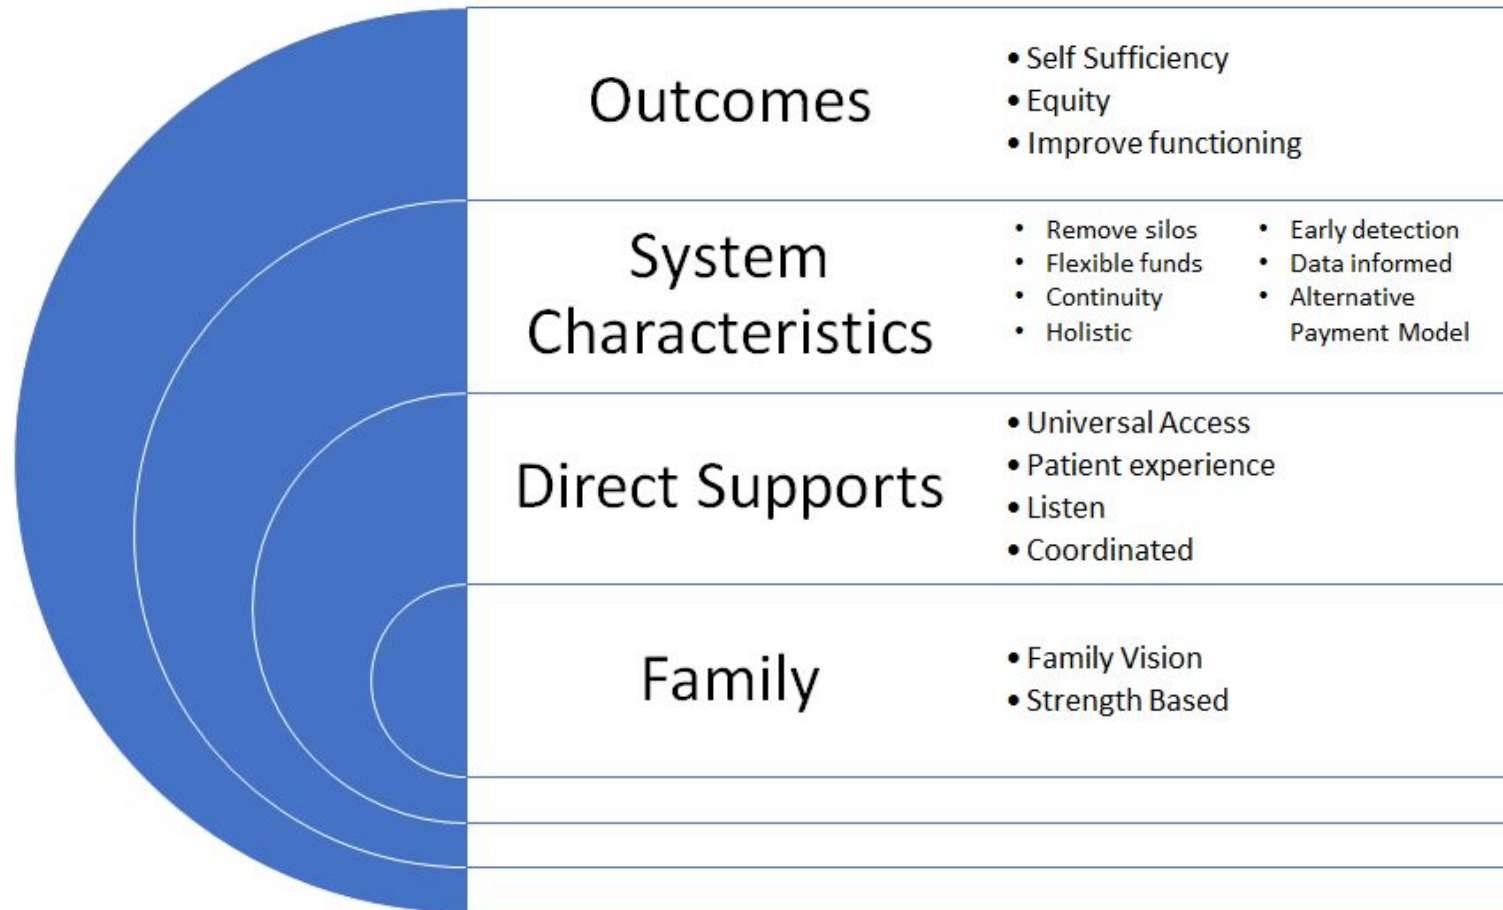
Outcomes

• Self Sufficiency
• Equity
• Improve functioning

System Characteristics

• Remove silos
• Flexible funds
• Continuity
• Holistic

• Early detection
• Data informed
• Alternative Payment Model

Direct Supports

• Universal Access
• Patient experience
• Listen
• Coordinated

Family

• Family Vision
• Strength Based